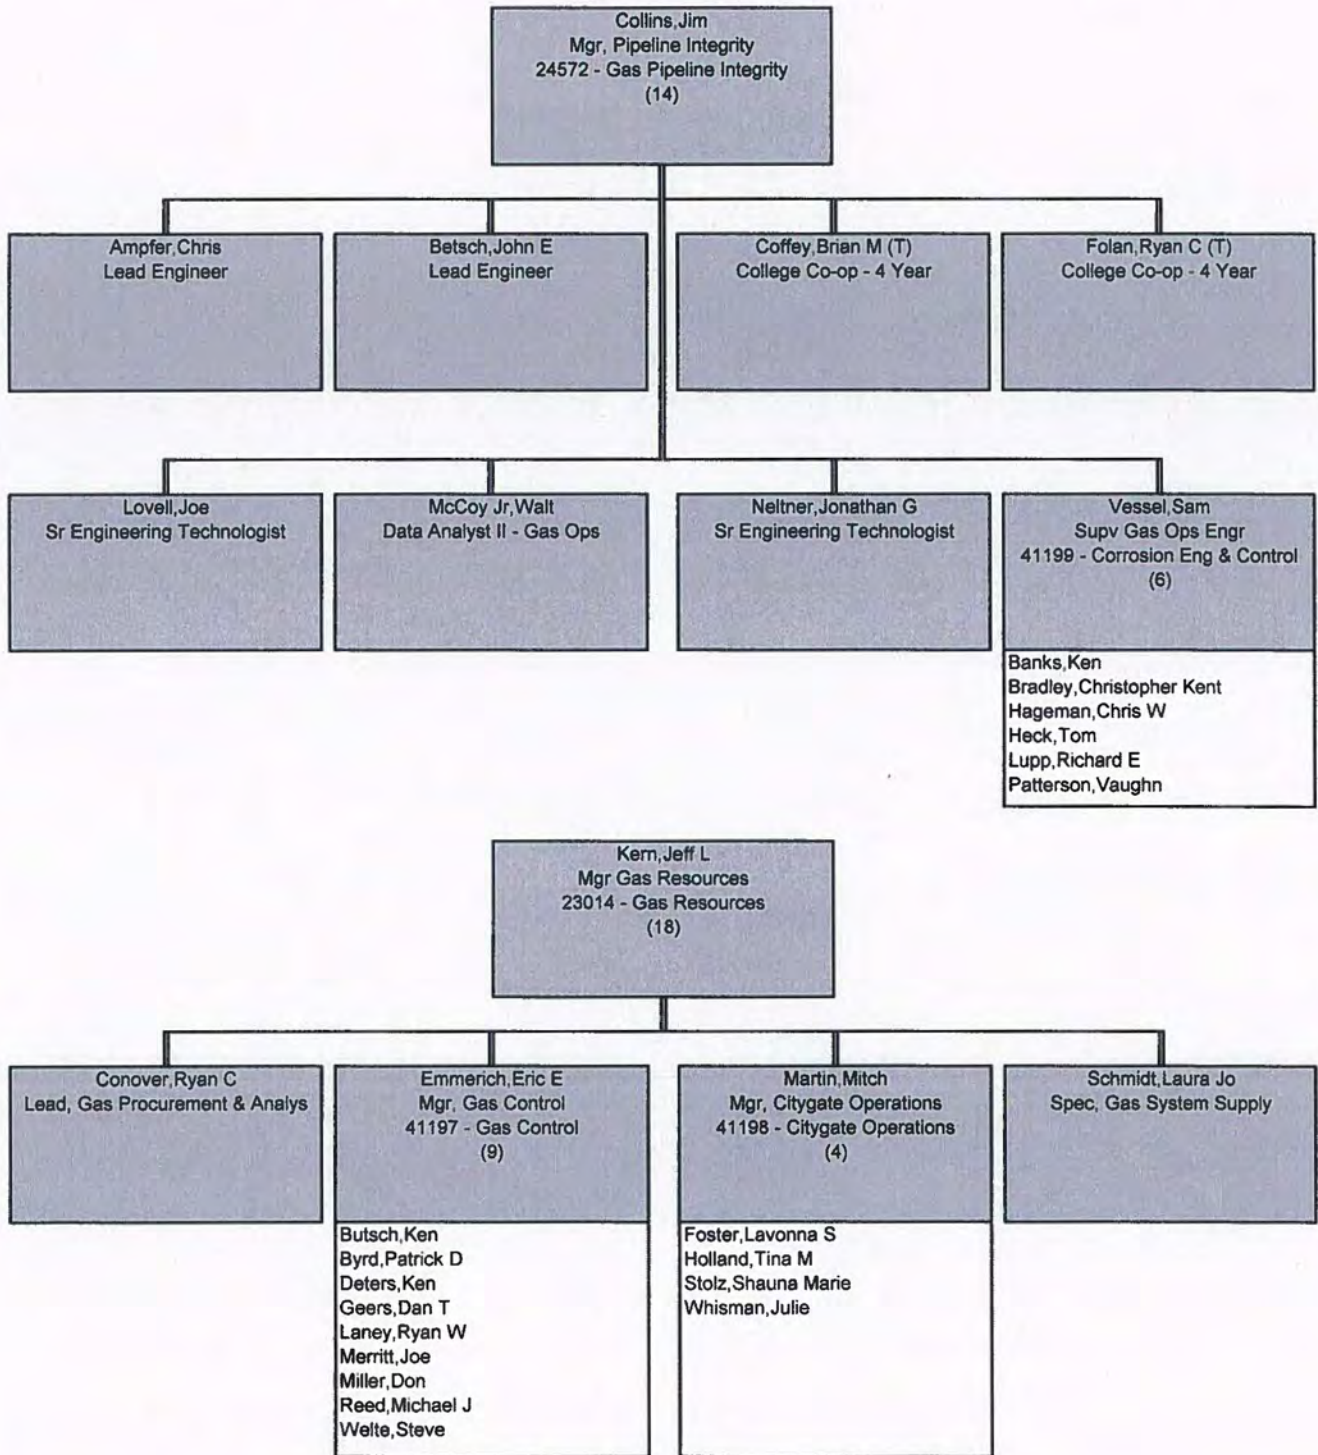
Collins,Jim
Mgr, Pipeline Integrity
24572 - Gas Pipeline Integrity
(14)

Ampfer,Chris
Lead Engineer

Betsch,John E
Lead Engineer

Coffey,Brian M (T)
College Co-op - 4 Year

Folan,Ryan C (T)
College Co-op - 4 Year

Lovell,Joe
Sr Engineering Technologist

McCoy Jr,Walt
Data Analyst II - Gas Ops

Neltner,Jonathan G
Sr Engineering Technologist

Vessel,Sam
Supv Gas Ops Engr
41199 - Corrosion Eng & Control
(6)

Banks,Ken
Bradley,Christopher Kent
Hageman,Chris W
Heck,Tom
Lupp,Richard E
Patterson,Vaughn

Kern,Jeff L
Mgr Gas Resources
23014 - Gas Resources
(18)

Conover,Ryan C
Lead, Gas Procurement & Analys

Emmerich,Eric E
Mgr, Gas Control
41197 - Gas Control
(9)

Butsch,Ken
Byrd,Patrick D
Deters,Ken
Geers,Dan T
Laney,Ryan W
Merritt,Joe
Miller,Don
Reed,Michael J
Welte,Steve

Martin,Mitch
Mgr, Citygate Operations
41198 - Citygate Operations
(4)

Foster,Lavonna S
Holland,Tina M
Stolz,Shauna Marie
Whisman,Julie

Schmidt,Laura Jo
Spec, Gas System Supply